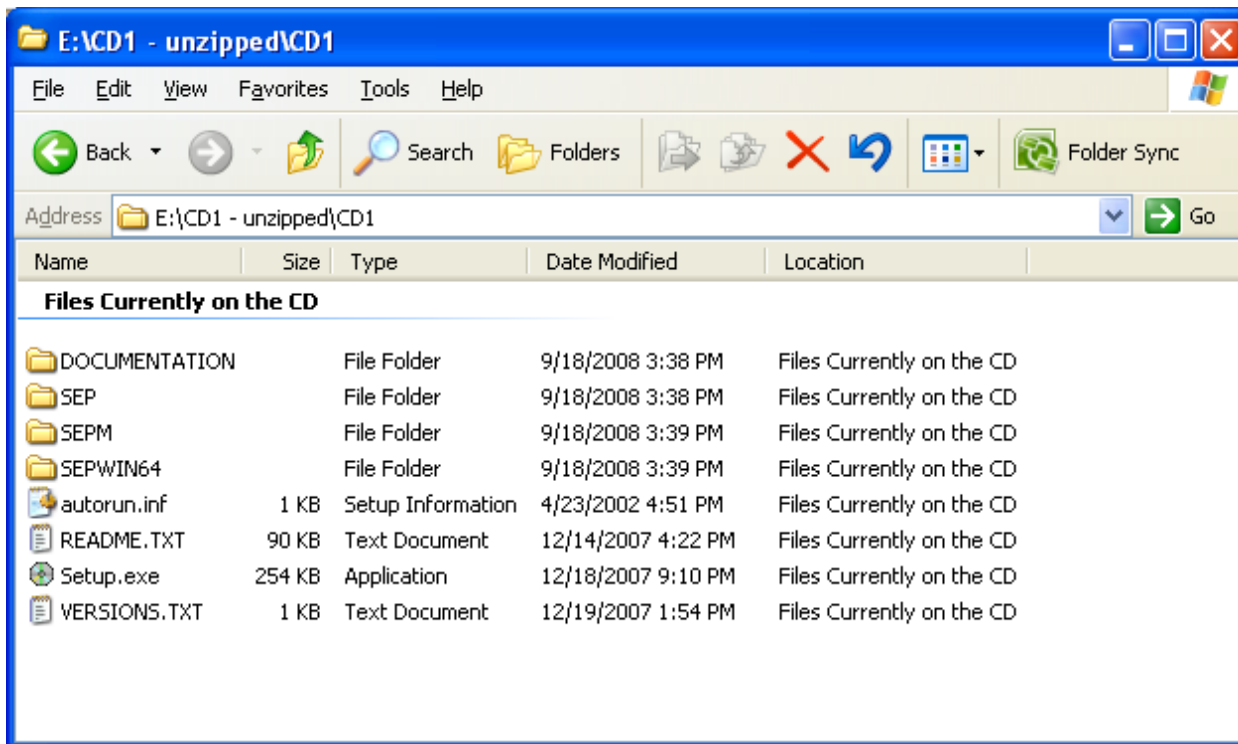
E:\CD1 - unzipped\CD1

File Edit View Favorites Tools Help

Back Search Folders Folder Sync

Address E:\CD1 - unzipped\CD1 Go

| Name | Size | Type | Date Modified | Location |
|---|---|---|---|---|
| **Files Currently on the CD** | | | | |
| DOCUMENTATION | | File Folder | 9/18/2008 3:38 PM | Files Currently on the CD |
| SEP | | File Folder | 9/18/2008 3:38 PM | Files Currently on the CD |
| SEPM | | File Folder | 9/18/2008 3:39 PM | Files Currently on the CD |
| SEPWIN64 | | File Folder | 9/18/2008 3:39 PM | Files Currently on the CD |
| autorun.inf | 1 KB | Setup Information | 4/23/2002 4:51 PM | Files Currently on the CD |
| README.TXT | 90 KB | Text Document | 12/14/2007 4:22 PM | Files Currently on the CD |
| Setup.exe | 254 KB | Application | 12/18/2007 9:10 PM | Files Currently on the CD |
| VERSIONS.TXT | 1 KB | Text Document | 12/19/2007 1:54 PM | Files Currently on the CD |